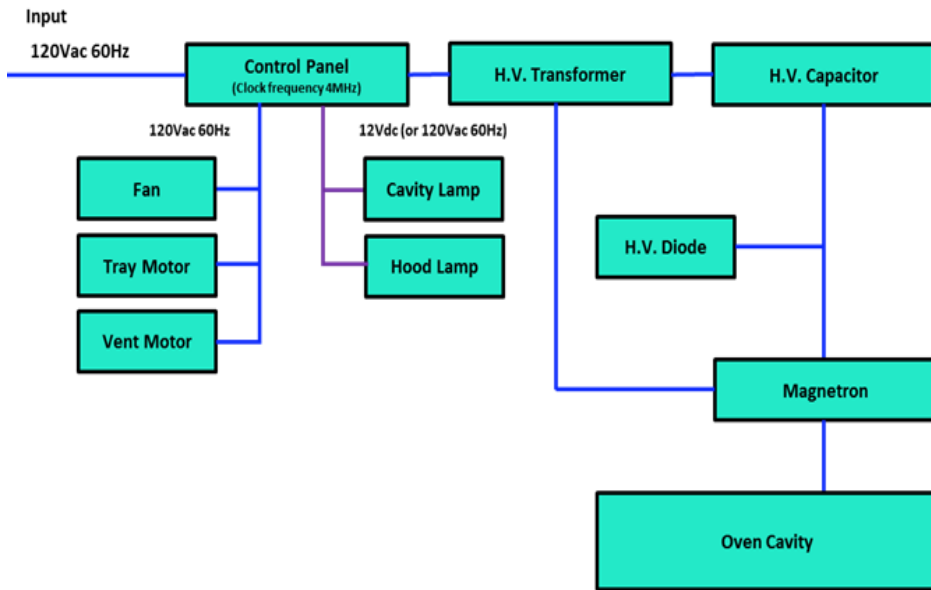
Input

120Vac 60Hz

Control Panel
(Clock frequency 4MHz)

H.V. Transformer

H.V. Capacitor

120Vac 60Hz

12Vdc (or 120Vac 60Hz)

Fan

Cavity Lamp

Tray Motor

Hood Lamp

H.V. Diode

Vent Motor

Magnetron

Oven Cavity